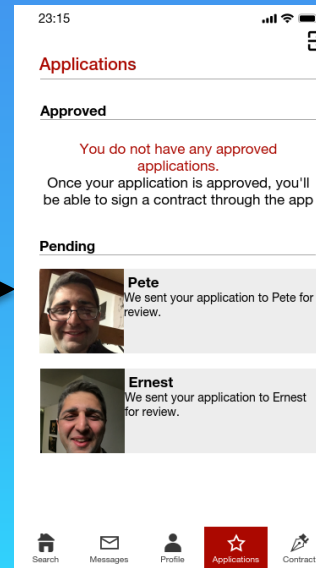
23:15

Applications

Approved

You do not have any approved applications.
Once your application is approved, you'll be able to sign a contract through the app

Pending

Pete
We sent your application to Pete for review.

Ernest
We sent your application to Ernest for review.

Search Messages Profile Applications Contract